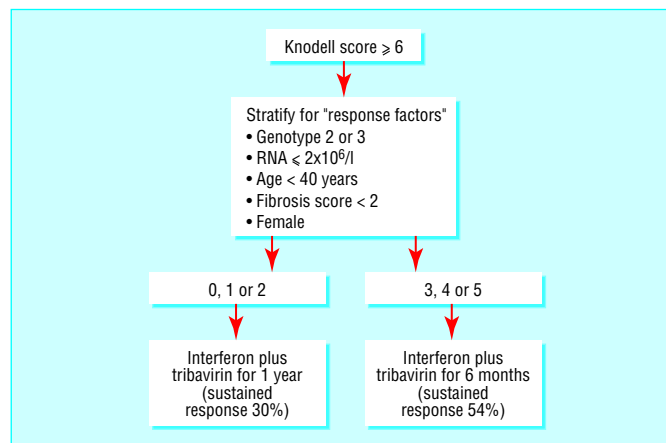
Knodell score $\geqslant 6$

Stratify for "response factors"
• Genotype 2 or 3
• RNA $\leqslant 2x10^6/l$
• Age < 40 years
• Fibrosis score < 2
• Female

0, 1 or 2

3, 4 or 5

Interferon plus tribavirin for 1 year (sustained response 30%)

Interferon plus tribavirin for 6 months (sustained response 54%)